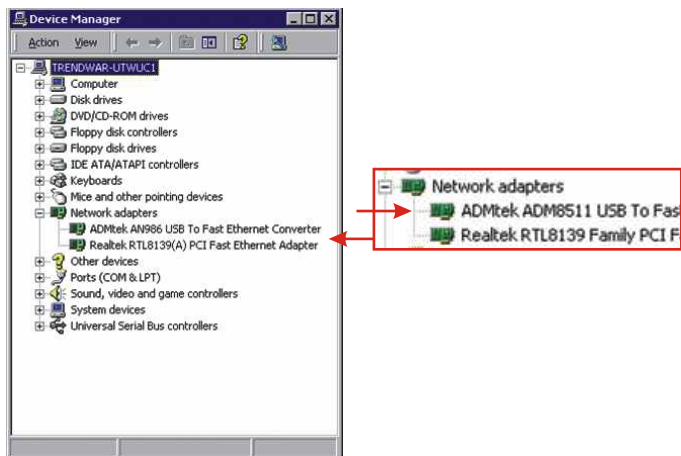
Device Manager

Action View

TRENDWAR-UTWUC1
Computer
Disk drives
DVD/CD-ROM drives
Floppy disk controllers
Floppy disk drives
IDE ATA/ATAPI controllers
Keyboards
Mice and other pointing devices
Network adapters
ADMtek AN986 USB To Fast Ethernet Converter
Realtek RTL8139(A) PCI Fast Ethernet Adapter
Other devices
Ports (COM & LPT)
Sound, video and game controllers
System devices
Universal Serial Bus controllers

Network adapters
ADMtek ADM8511 USB To Fas
Realtek RTL8139 Family PCI F